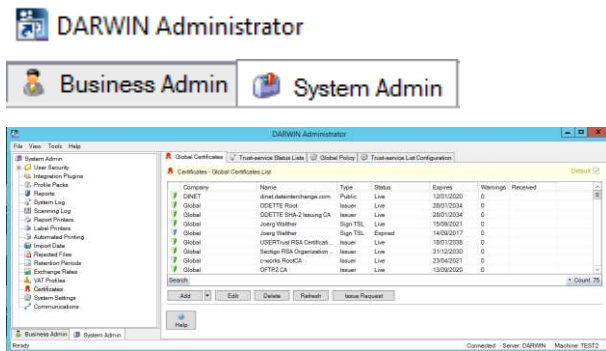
DARWIN Administrator

Business Admin | System Admin

DARWIN Administrator

File View Tools Help

System Admin
User Security
Integration Plugins
Profile Packs
Reports
System Log
Job Log
Scanning Log
Report Printers
Label Printers
Automated Printing
Import Data
Rejected Files
Retention Periods
Exchange Rates
VAT Profiles
Certificates
System Settings
Communications

Business Admin | System Admin

Global Certificates | Trust-service Status Lists | Global Policy | Trust-service List Configuration

Certificates - Global Certificates List

Default

| Company | Name | Type | Status | Expires | Warnings | Received |
|---|---|---|---|---|---|---|
| DINET | dinet.dataintechange.com | Public | Live | 12/01/2020 | 0 | |
| Global | ODETTE Root | Issuer | Live | 28/01/2034 | 0 | |
| Global | ODETTE SHA-2 Issuing CA | Issuer | Live | 28/01/2034 | 0 | |
| Global | Joerg Walther | Sign TSL | Live | 15/09/2021 | 0 | |
| Global | Joerg Walther | Sign TSL | Expired | 14/09/2017 | 0 | |
| Global | USERTrust RSA Certificati... | Issuer | Live | 18/01/2038 | 0 | |
| Global | Sectigo RSA Organization ... | Issuer | Live | 31/12/2030 | 0 | |
| Global | c-works RootCA | Issuer | Live | 23/04/2021 | 0 | |
| Global | OFTP2 CA | Issuer | Live | 13/09/2020 | 0 | |

Search

Count: 75

Add | Edit | Delete | Refresh | Issue Request

Help

Ready

Connected Server: DARWIN Machine: TEST2